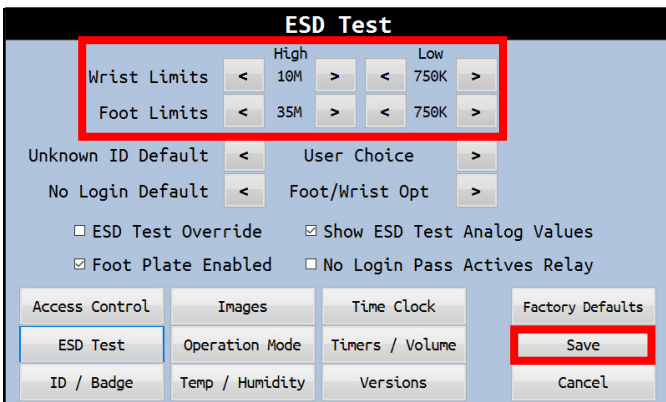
ESD Test

| | High | | | Low | |
|---|---|---|---|---|---|
| Wrist Limits | < | 10M | > | < | 750K | > |
| Foot Limits | < | 35M | > | < | 750K | > |

Unknown ID Default < User Choice >

No Login Default < Foot/Wrist Opt >

☐ ESD Test Override ☑ Show ESD Test Analog Values

☑ Foot Plate Enabled ☐ No Login Pass Actives Relay

Access Control | Images | Time Clock | Factory Defaults

ESD Test | Operation Mode | Timers / Volume | Save

ID / Badge | Temp / Humidity | Versions | Cancel